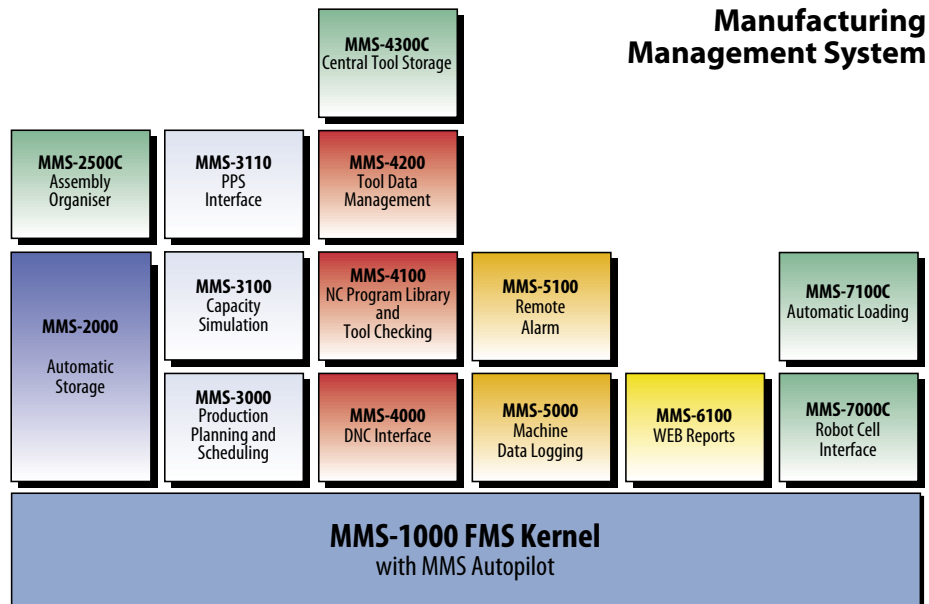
Manufacturing Management System

MMS-4300C
Central Tool Storage

MMS-2500C
Assembly Organiser

MMS-3110
PPS Interface

MMS-4200
Tool Data Management

MMS-2000
Automatic Storage

MMS-3100
Capacity Simulation

MMS-4100
NC Program Library and Tool Checking

MMS-5100
Remote Alarm

MMS-7100C
Automatic Loading

MMS-3000
Production Planning and Scheduling

MMS-4000
DNC Interface

MMS-5000
Machine Data Logging

MMS-6100
WEB Reports

MMS-7000C
Robot Cell Interface

MMS-1000 FMS Kernel
with MMS Autopilot